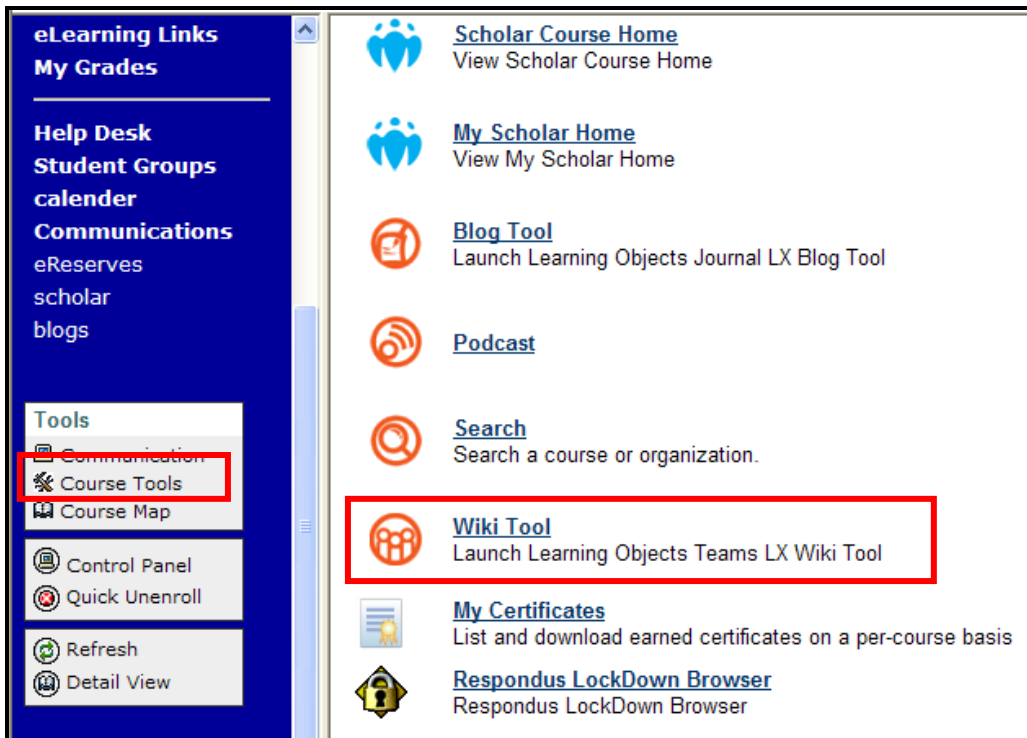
eLearning Links
My Grades

Help Desk
Student Groups
calender
Communications
eReserves
scholar
blogs

Tools
Communication
Course Tools
Course Map

Control Panel
Quick Unenroll

Refresh
Detail View

Scholar Course Home
View Scholar Course Home

My Scholar Home
View My Scholar Home

Blog Tool
Launch Learning Objects Journal LX Blog Tool

Podcast

Search
Search a course or organization.

Wiki Tool
Launch Learning Objects Teams LX Wiki Tool

My Certificates
List and download earned certificates on a per-course basis

Respondus LockDown Browser
Respondus LockDown Browser